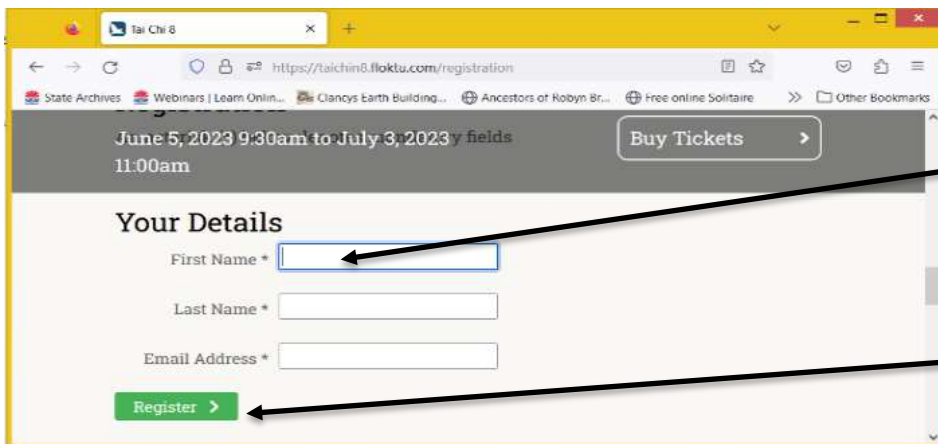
Tai Chi 8

https://taichin8.floktu.com/registration

State Archives Webinars | Learn Onlin... Clancys Earth Building... Ancestors of Robyn Br... Free online Solitaire >> Other Bookmarks

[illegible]

June 5, 2023 9:30am to July 3, 2023 11:00am

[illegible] y fields

Buy Tickets >

Your Details

First Name *

Last Name *

Email Address *

Register >